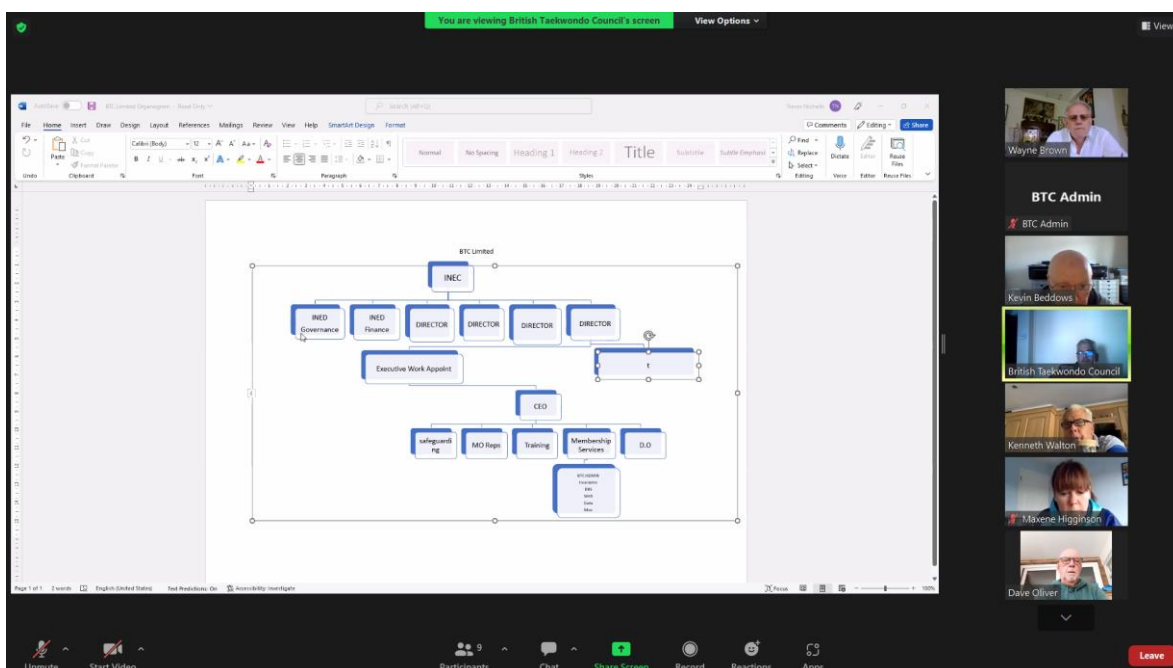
You are viewing British Taekwondo Council's screen

View Options

View

AutoSave BTC Limited Organogram - Read-Only

Search (Alt+Q)

File Home Insert Draw Design Layout References Mailings Review View Help SmartArt Design Format

Comments Editing Share

Paste Cut Copy Format Painter

Calibri (Body) 12

Normal No Spacing Heading 1 Heading 2 Title Subtitle Subtle Emphasis

Find Replace Select

Dictate Editor Reuse Files

Undo Clipboard Font Paragraph Styles Editing Voice Editor Reuse Files

BTC Limited

INEC

INED Governance

INED Finance

DIRECTOR

DIRECTOR

DIRECTOR

DIRECTOR

Executive Work Appoint

t

CEO

safeguarding

MO Reps

Training

Membership Services

D.O

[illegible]

Page 1 of 1 2 words English (United States) Text Predictions: On Accessibility: Investigate

Focus 100%

Wayne Brown

BTC Admin

BTC Admin

Kevin Beddows

British Taekwondo Council

Kenneth Walton

Maxene Higginson

Dave Oliver

Unmute Start Video Participants 9 Chat Share Screen Record Reactions Apps

Leave